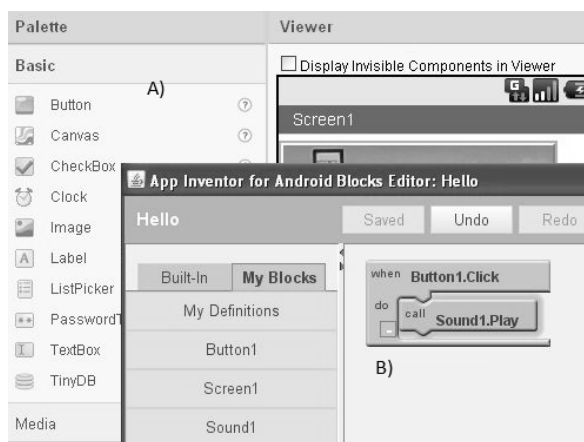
Palette

Basic

A)

Button

Canvas

CheckBox

Clock

Image

Label

ListPicker

PasswordT

TextBox

TinyDB

Media

Viewer

Display Invisible Components in Viewer

Screen1

App Inventor for Android Blocks Editor: Hello

Hello

Saved

Undo

Redo

Built-In

My Blocks

My Definitions

Button1

Screen1

Sound1

when Button1.Click

do

call Sound1.Play

B)